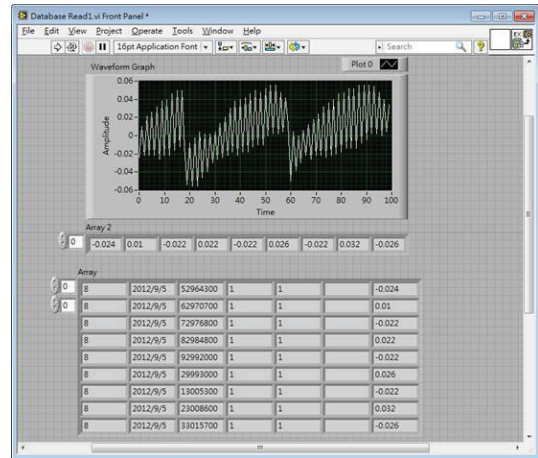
Database Read1.vi Front Panel *

File Edit View Project Operate Tools Window Help

16pt Application Font

Search

Waveform Graph

Plot 0

0.06
0.04
0.02
0
-0.02
-0.04
-0.06

Amplitude

0 10 20 30 40 50 60 70 80 90 100

Time

Array 2

0

| -0.024 | 0.01 | -0.022 | 0.022 | -0.022 | 0.026 | -0.022 | 0.032 | -0.026 |
|---|---|---|---|---|---|---|---|---|

Array

0
0

| 8 | 2012/9/5 | 52964300 | 1 | 1 | | -0.024 |
|---|---|---|---|---|---|---|
| 8 | 2012/9/5 | 62970700 | 1 | 1 | | 0.01 |
| 8 | 2012/9/5 | 72976800 | 1 | 1 | | -0.022 |
| 8 | 2012/9/5 | 82984800 | 1 | 1 | | 0.022 |
| 8 | 2012/9/5 | 92992000 | 1 | 1 | | -0.022 |
| 8 | 2012/9/5 | 29993000 | 1 | 1 | | 0.026 |
| 8 | 2012/9/5 | 13005300 | 1 | 1 | | -0.022 |
| 8 | 2012/9/5 | 23008600 | 1 | 1 | | 0.032 |
| 8 | 2012/9/5 | 33015700 | 1 | 1 | | -0.026 |